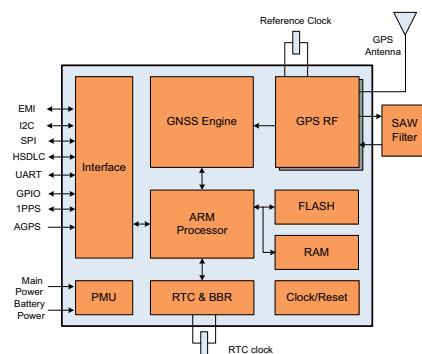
Reference Clock

GPS Antenna

EMI
I2C
SPI
HSDLC
UART
GPIO
1PPS
AGPS

Interface

GNSS Engine

GPS RF

SAW Filter

ARM Processor

FLASH

RAM

Main Power
Battery Power

PMU

RTC & BBR

Clock/Reset

RTC clock